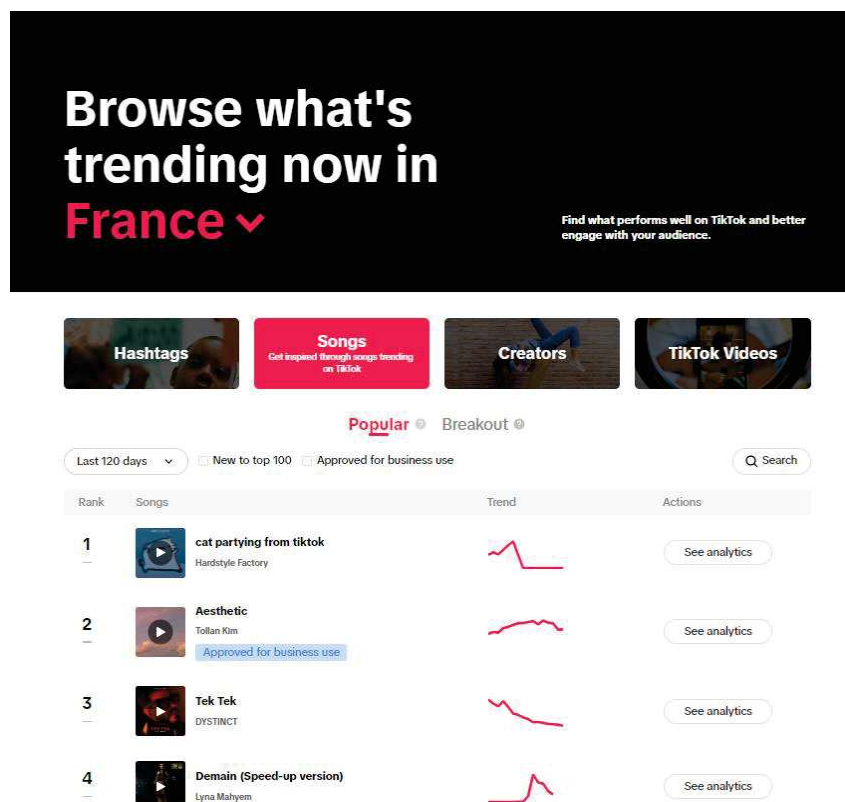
Browse what's trending now in France

Find what performs well on TikTok and better engage with your audience.

Hashtags

Songs
Get inspired through songs trending on TikTok

Creators

TikTok Videos

Popular Breakout

Last 120 days New to top 100 Approved for business use Search

| Rank | Songs | Trend | Actions |
|---|---|---|---|
| 1 — | cat partying from tiktok Hardstyle Factory | | See analytics |
| 2 — | Aesthetic Tollan Kim Approved for business use | | See analytics |
| 3 — | Tek Tek DYSTINCT | | See analytics |
| 4 — | Demain (Speed-up version) Lyna Mahyem | | See analytics |